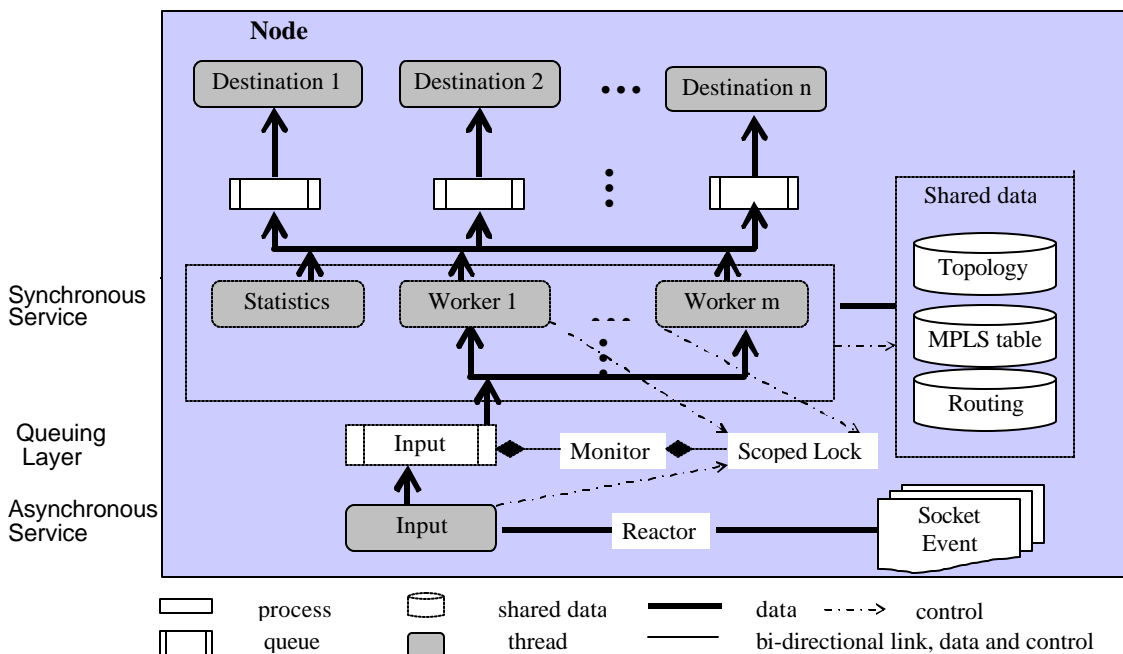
Node

Destination 1

Destination 2

Destination n

Shared data

Topology

MPLS table

Routing

Synchronous Service

Statistics

Worker 1

Worker m

Queuing Layer

Input

Monitor

Scoped Lock

Asynchronous Service

Input

Reactor

Socket Event

process

shared data

data

control

queue

thread

bi-directional link, data and control